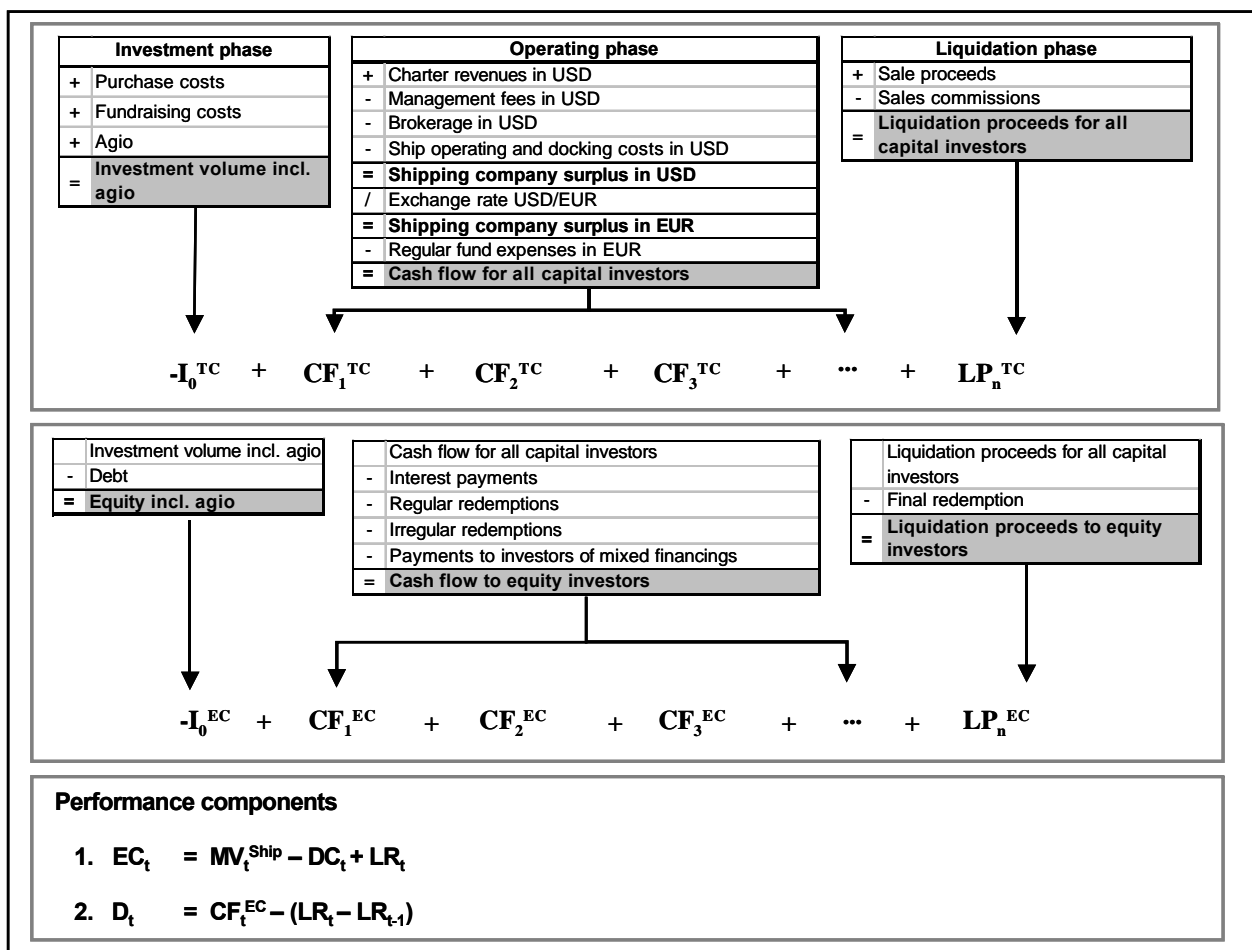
| | Investment phase |
|---|---|
| + | Purchase costs |
| + | Fundraising costs |
| + | Agio |
| = | **Investment volume incl. agio** |

| | Operating phase |
|---|---|
| + | Charter revenues in USD |
| - | Management fees in USD |
| - | Brokerage in USD |
| - | Ship operating and docking costs in USD |
| = | **Shipping company surplus in USD** |
| / | Exchange rate USD/EUR |
| = | **Shipping company surplus in EUR** |
| - | Regular fund expenses in EUR |
| = | **Cash flow for all capital investors** |

| | Liquidation phase |
|---|---|
| + | Sale proceeds |
| - | Sales commissions |
| = | **Liquidation proceeds for all capital investors** |

$-I_0^{TC} + CF_1^{TC} + CF_2^{TC} + CF_3^{TC} + \cdots + LP_n^{TC}$

| | |
|---|---|
| | Investment volume incl. agio |
| - | Debt |
| = | **Equity incl. agio** |

| | |
|---|---|
| | Cash flow for all capital investors |
| - | Interest payments |
| - | Regular redemptions |
| - | Irregular redemptions |
| - | Payments to investors of mixed financings |
| = | **Cash flow to equity investors** |

| | |
|---|---|
| | Liquidation proceeds for all capital investors |
| - | Final redemption |
| = | **Liquidation proceeds to equity investors** |

$-I_0^{EC} + CF_1^{EC} + CF_2^{EC} + CF_3^{EC} + \cdots + LP_n^{EC}$

**Performance components**

1. $EC_t = MV_t^{Ship} - DC_t + LR_t$

2. $D_t = CF_t^{EC} - (LR_t - LR_{t-1})$